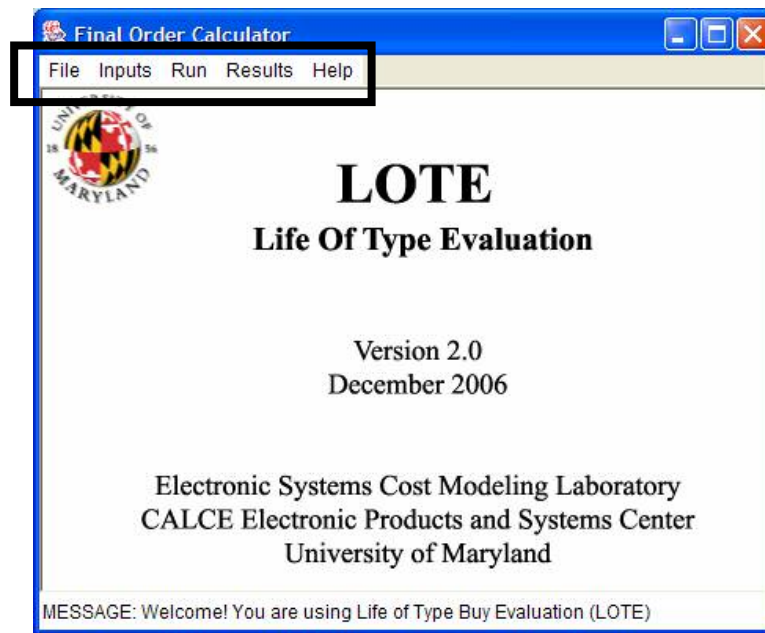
Final Order Calculator

File Inputs Run Results Help

UNIVERSITY OF MARYLAND 18 56

LOTE

Life Of Type Evaluation

Version 2.0
December 2006

Electronic Systems Cost Modeling Laboratory
CALCE Electronic Products and Systems Center
University of Maryland

MESSAGE: Welcome! You are using Life of Type Buy Evaluation (LOTE)